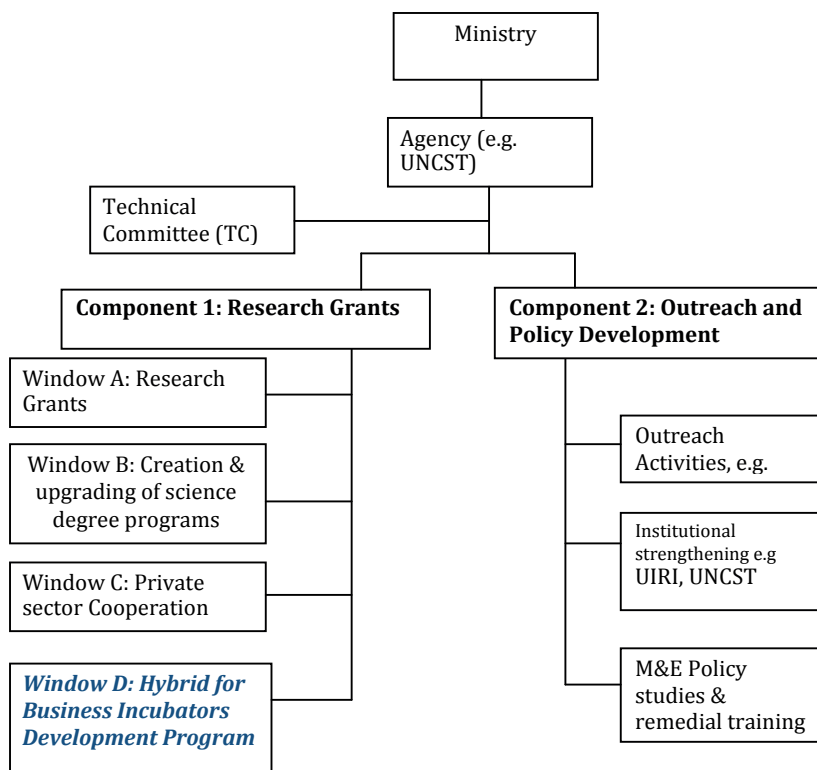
Ministry

Agency (e.g. UNCST)

Technical Committee (TC)

**Component 1: Research Grants**

Window A: Research Grants

Window B: Creation & upgrading of science degree programs

Window C: Private sector Cooperation

*Window D: Hybrid for Business Incubators Development Program*

**Component 2: Outreach and Policy Development**

Outreach Activities, e.g.

Institutional strengthening e.g UIRI, UNCST

M&E Policy studies & remedial training